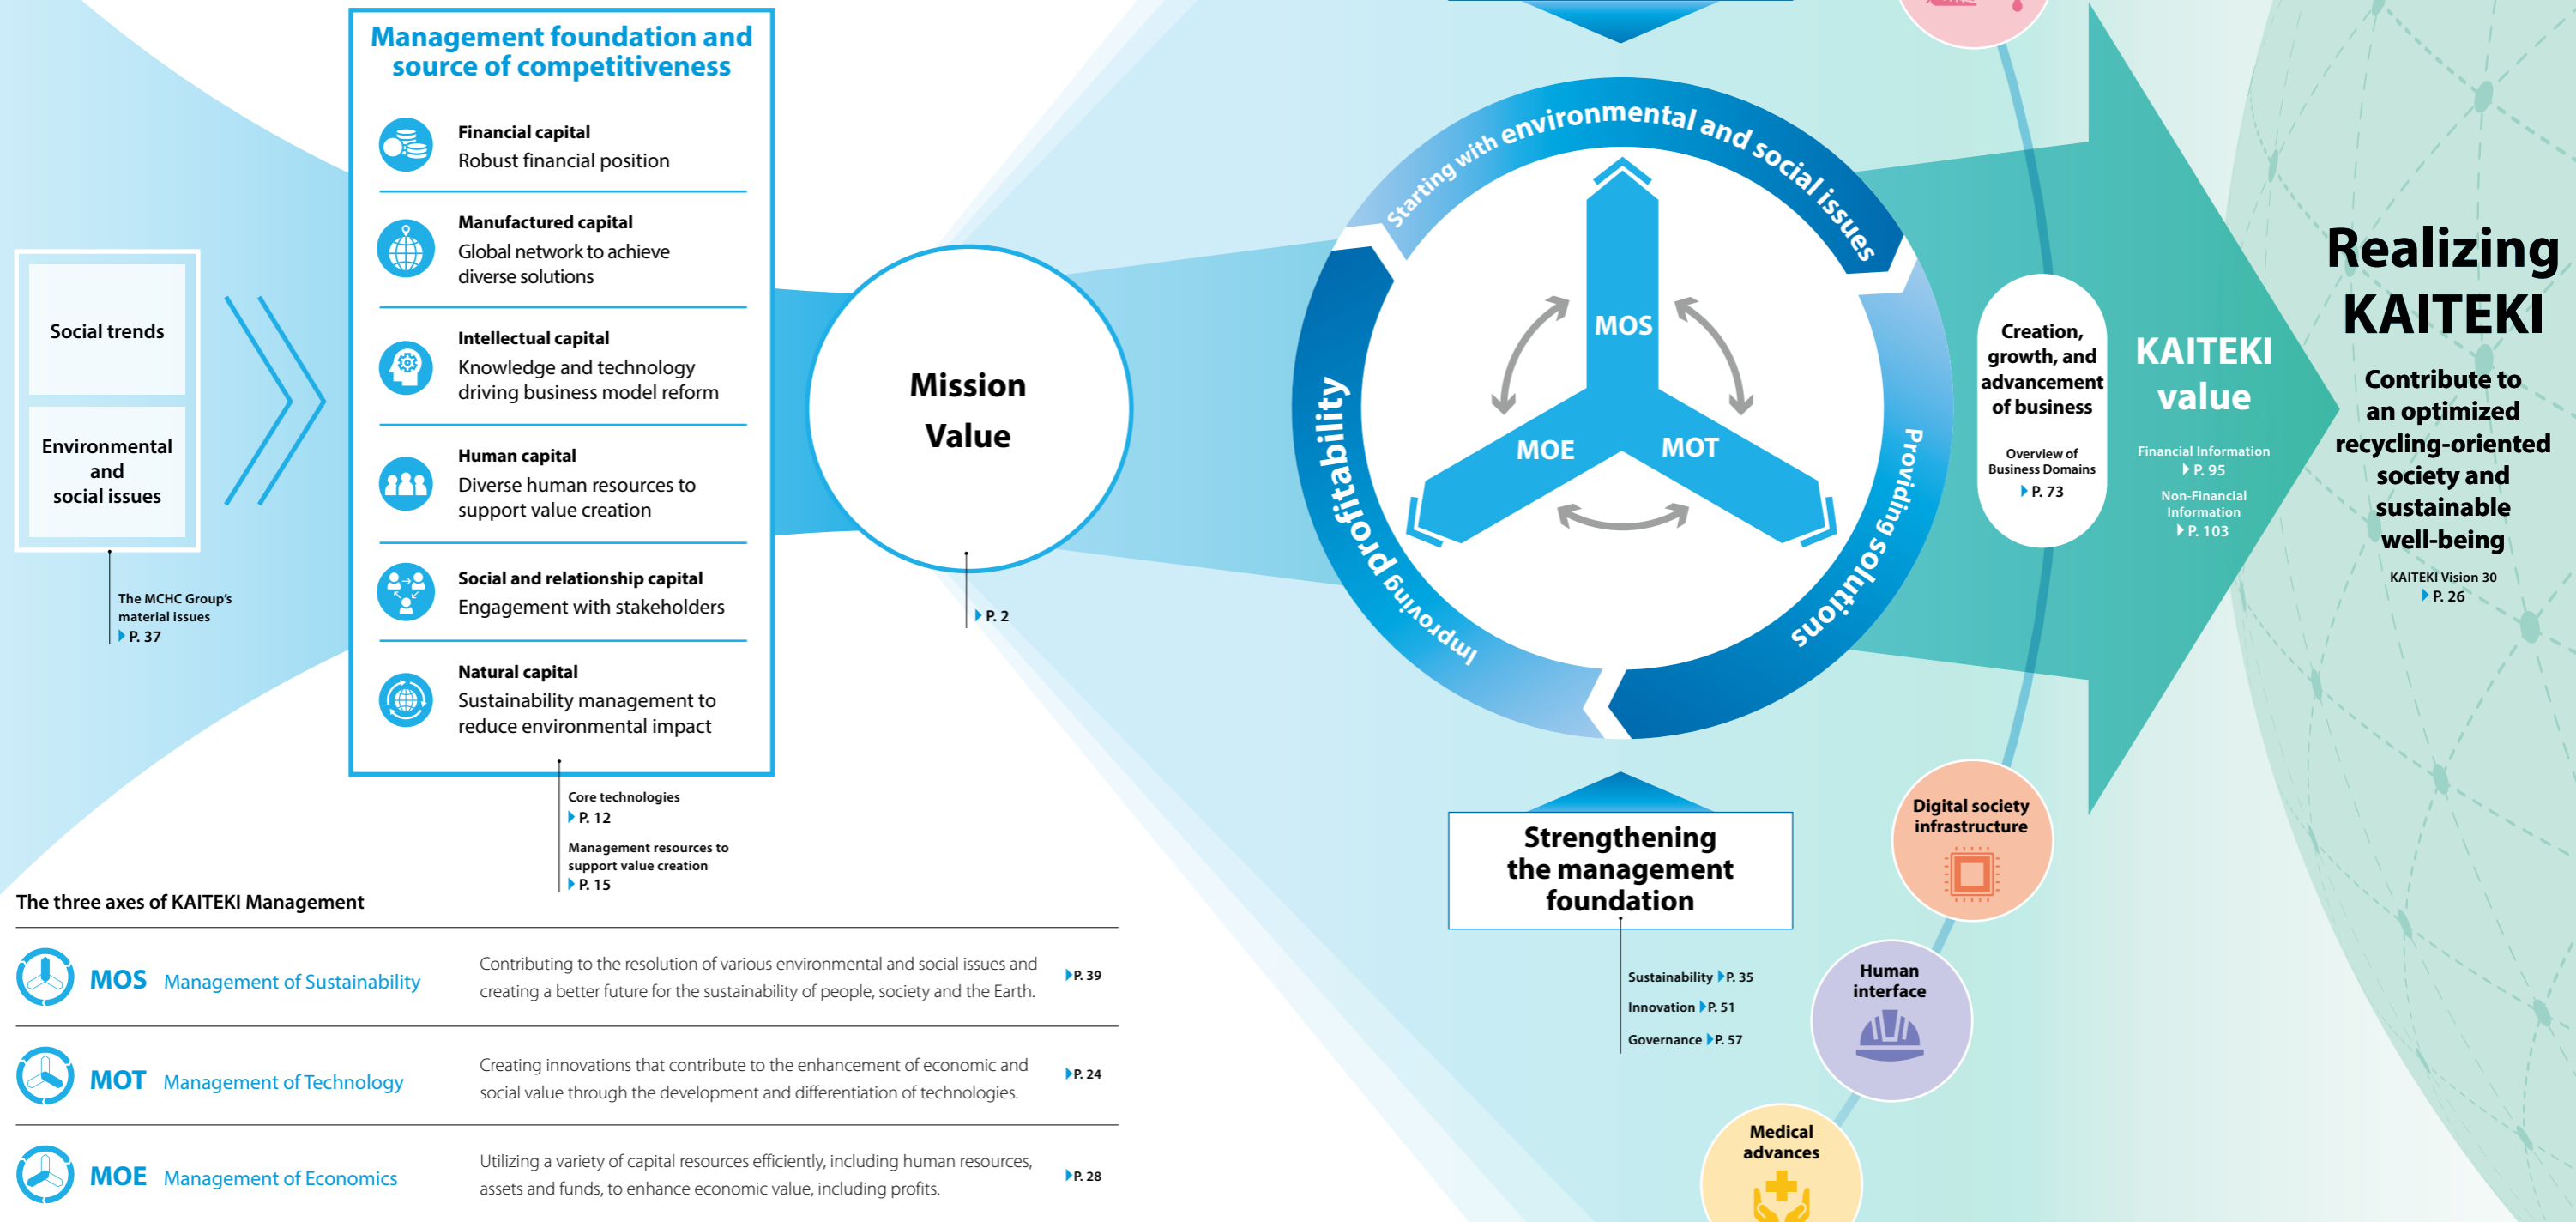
Social trends

Environmental and social issues

The MCHC Group's material issues
P. 37

Management foundation and source of competitiveness

Financial capital
Robust financial position

Manufactured capital
Global network to achieve diverse solutions

Intellectual capital
Knowledge and technology driving business model reform

Human capital
Diverse human resources to support value creation

Social and relationship capital
Engagement with stakeholders

Natural capital
Sustainability management to reduce environmental impact

Core technologies
P. 12

Management resources to support value creation
P. 15

Mission
Value

P. 2

Starting with environmental and social issues

Providing solutions

Improving profitability

MOS

MOE

MOT

Strengthening the management foundation

Sustainability P. 35
Innovation P. 51
Governance P. 57

Creation, growth, and advancement of business

Overview of Business Domains
P. 73

KAITEKI value

Financial Information
P. 95

Non-Financial Information
P. 103

Realizing KAITEKI

Contribute to an optimized recycling-oriented society and sustainable well-being

KAITEKI Vision 30
P. 26

Digital society infrastructure

Human interface

Medical advances

The three axes of KAITEKI Management

| | | | |
|---|---|---|---|
| MOS | Management of Sustainability | Contributing to the resolution of various environmental and social issues and creating a better future for the sustainability of people, society and the Earth. | P. 39 |
| MOT | Management of Technology | Creating innovations that contribute to the enhancement of economic and social value through the development and differentiation of technologies. | P. 24 |
| MOE | Management of Economics | Utilizing a variety of capital resources efficiently, including human resources, assets and funds, to enhance economic value, including profits. | P. 28 |